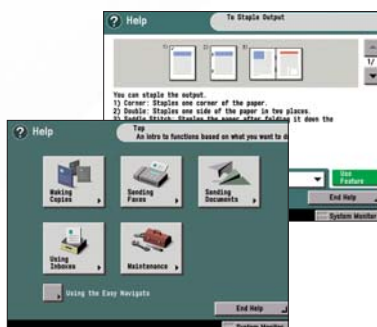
? Help

To Staple Output

1) 2) 3)

1/

You can staple the output.
1) Corner: Staples one corner of the paper.
2) Double: Staples one side of the paper in two places.
3) Saddle Stitch: Staples the paper after folding it down the

Use Feature

End Help

System Monitor

? Help

Top
An intro to functions based on what you want to d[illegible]

Making Copies

Sending Faxes

Sending Documents

Using Inboxes

Maintenance

Using the Easy Navigato

End Help

System Monitor